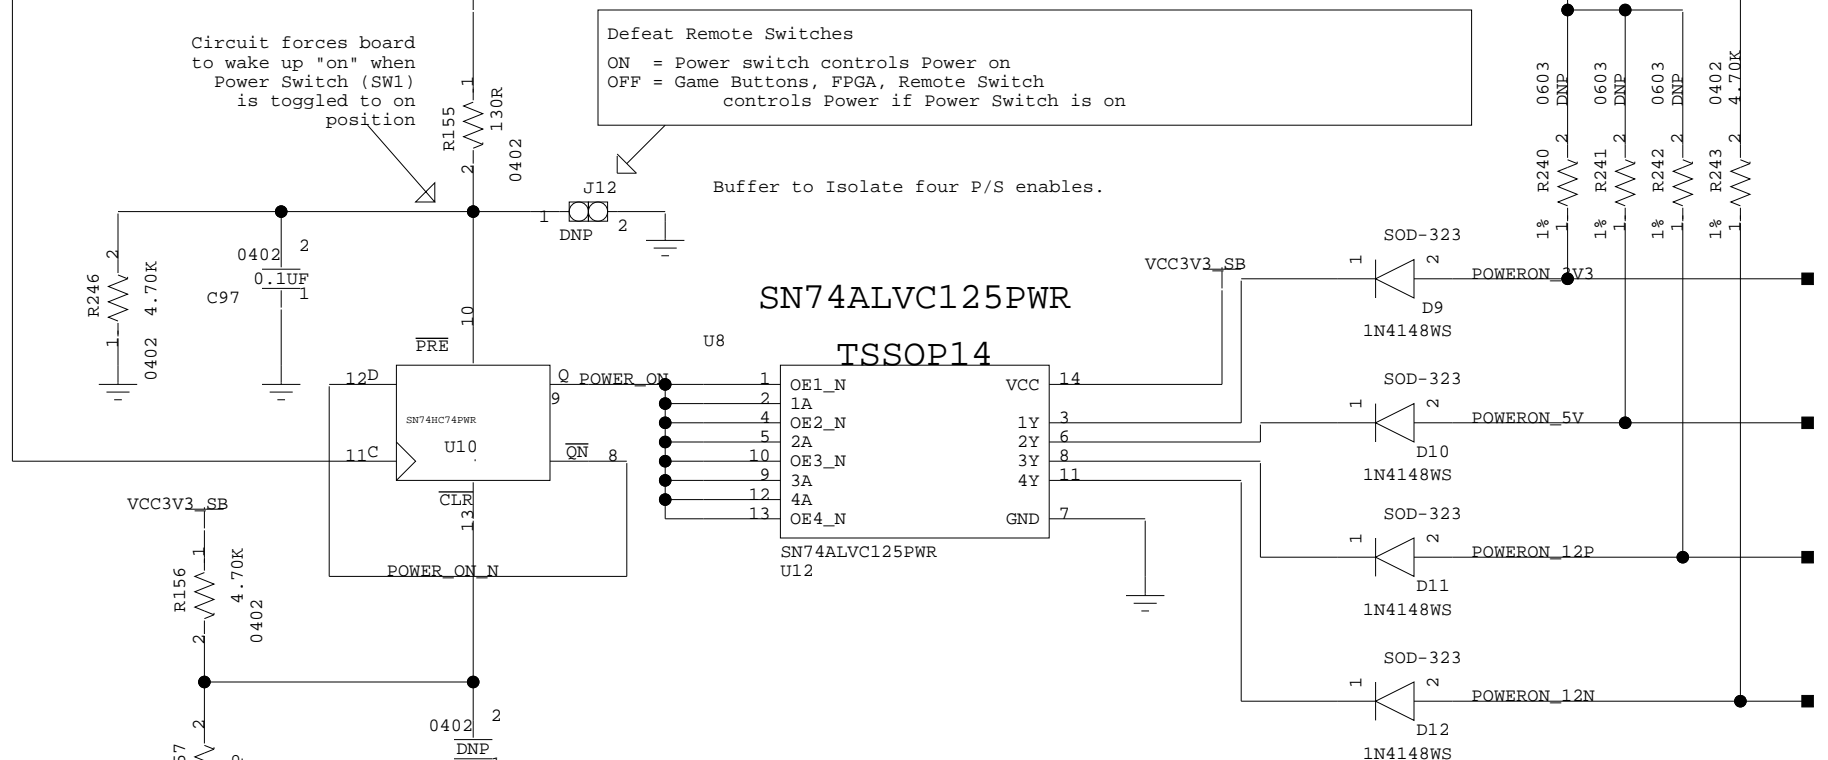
Circuit forces board to wake up "on" when Power Switch (SW1) is toggled to on position

Defeat Remote Switches
ON = Power switch controls Power on
OFF = Game Buttons, FPGA, Remote Switch controls Power if Power Switch is on

Buffer to Isolate four P/S enables.

R155 130R 0402 1 2

J12 1 2 DNP

0603 DNP 0603 DNP 0603 DNP 0402 4.70K
R240 R241 R242 R243
1% 1% 1% 1%

R246 4.70K 0402 2 1
0402 0.1UF C97 2 1

VCC3V3_SB

SOD-323 D9 1N4148WS POWERON_3V3
SOD-323 D10 1N4148WS POWERON_5V
SOD-323 D11 1N4148WS POWERON_12P
SOD-323 D12 1N4148WS POWERON_12N

SN74ALVC125PWR
TSSOP14
U8

10 $\overline{PRE}$
12 D
Q POWER_ON 9
SN74HC74PWR
U10
11 C
$\overline{QN}$ 8
$\overline{CLR}$ 13
POWER_ON_N

1 OE1_N
2 1A
4 OE2_N
5 2A
10 OE3_N
9 3A
12 4A
13 OE4_N
VCC 14
1Y 3
2Y 6
3Y 8
4Y 11
GND 7
SN74ALVC125PWR
U12

VCC3V3_SB
R156 4.70K 0402 1 2

0402 2 DNP